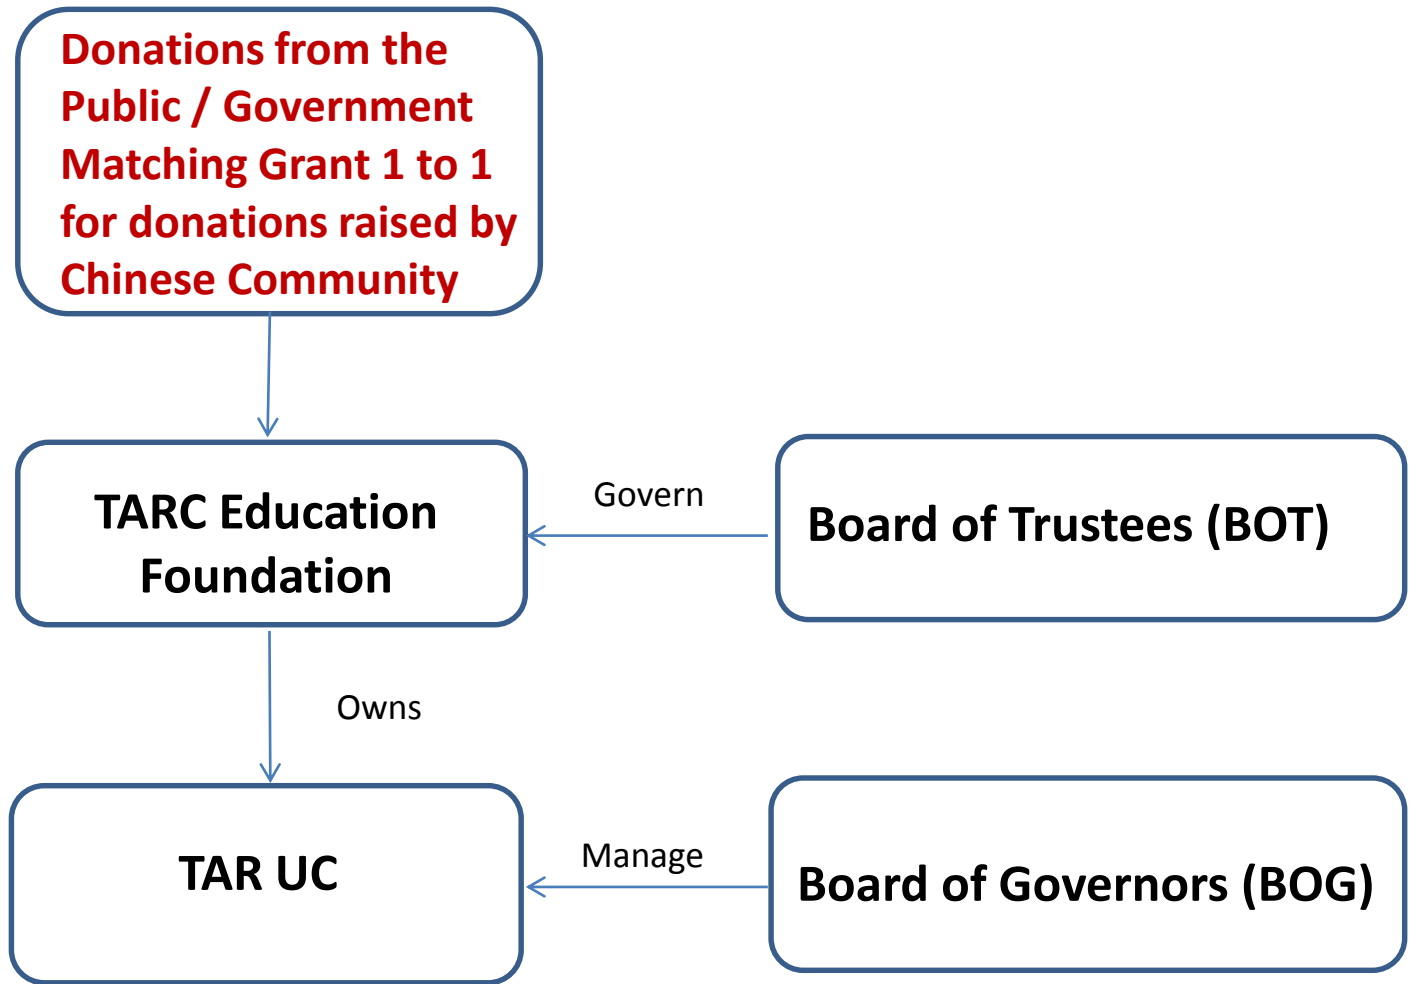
Donations from the Public / Government Matching Grant 1 to 1 for donations raised by Chinese Community

TARC Education Foundation

Govern

Board of Trustees (BOT)

Owns

TAR UC

Manage

Board of Governors (BOG)